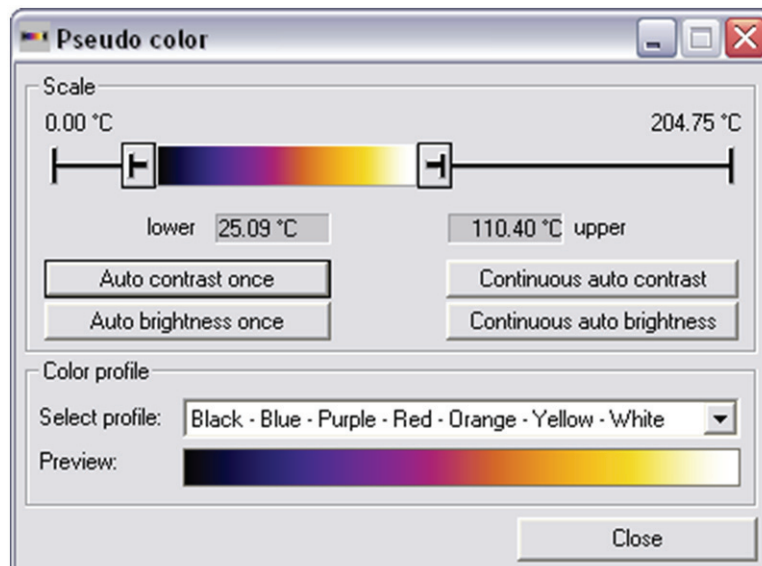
Pseudo color

Scale

0.00 °C

204.75 °C

lower 25.09 °C

110.40 °C upper

Auto contrast once

Continuous auto contrast

Auto brightness once

Continuous auto brightness

Color profile

Select profile: Black - Blue - Purple - Red - Orange - Yellow - White

Preview:

Close